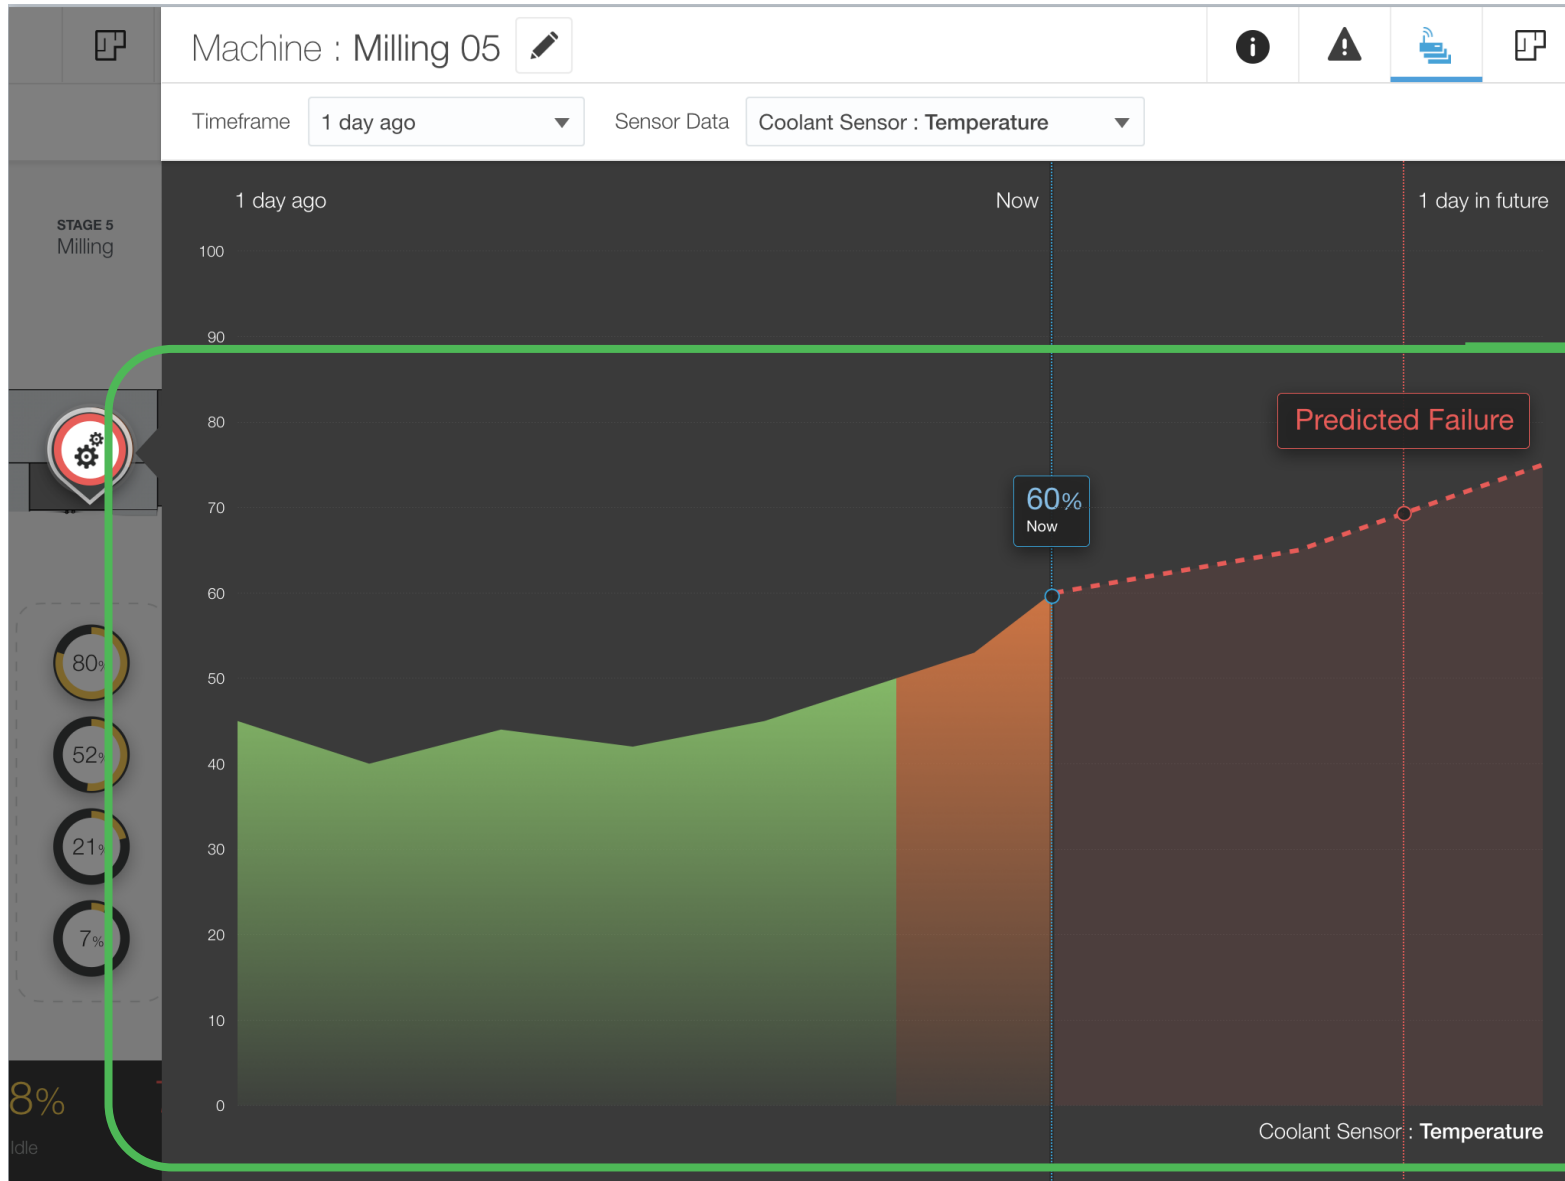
Machine : Milling 05

Timeframe 1 day ago

Sensor Data Coolant Sensor : Temperature

STAGE 5
Milling

80%
52%
21%
7%

8%
Idle

1 day ago
Now
1 day in future

100
90
80
70
60
50
40
30
20
10
0

Predicted Failure

60%
Now

Coolant Sensor : Temperature